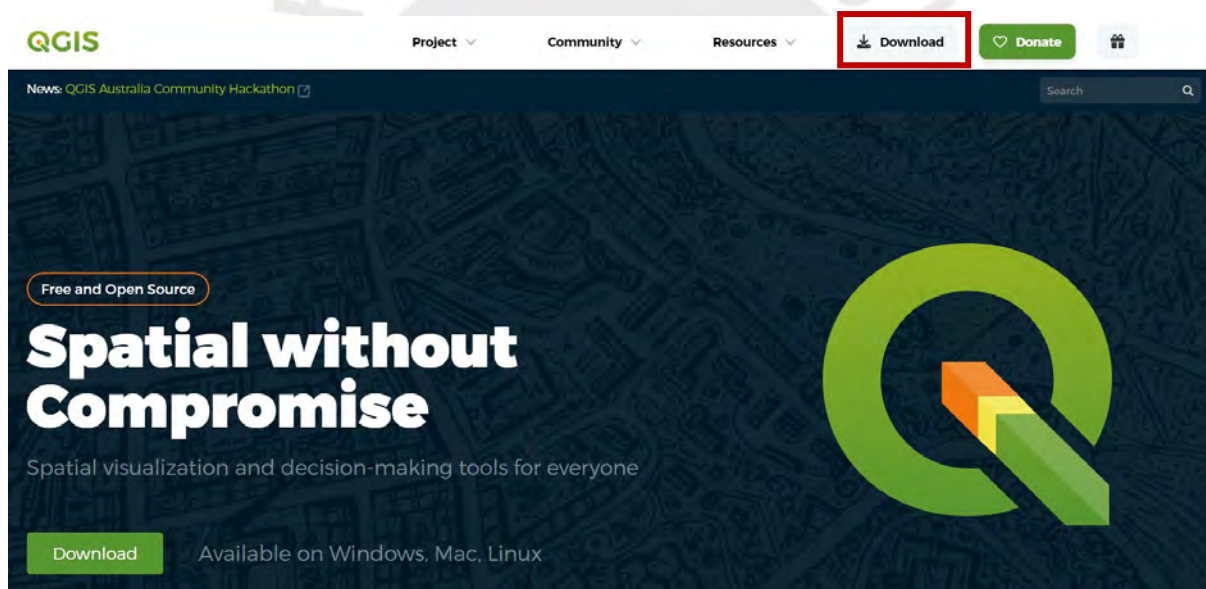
QGIS

Project Community Resources Download Donate

News: QGIS Australia Community Hackathon

Search

Free and Open Source

Spatial without Compromise

Spatial visualization and decision-making tools for everyone

Download Available on Windows, Mac, Linux